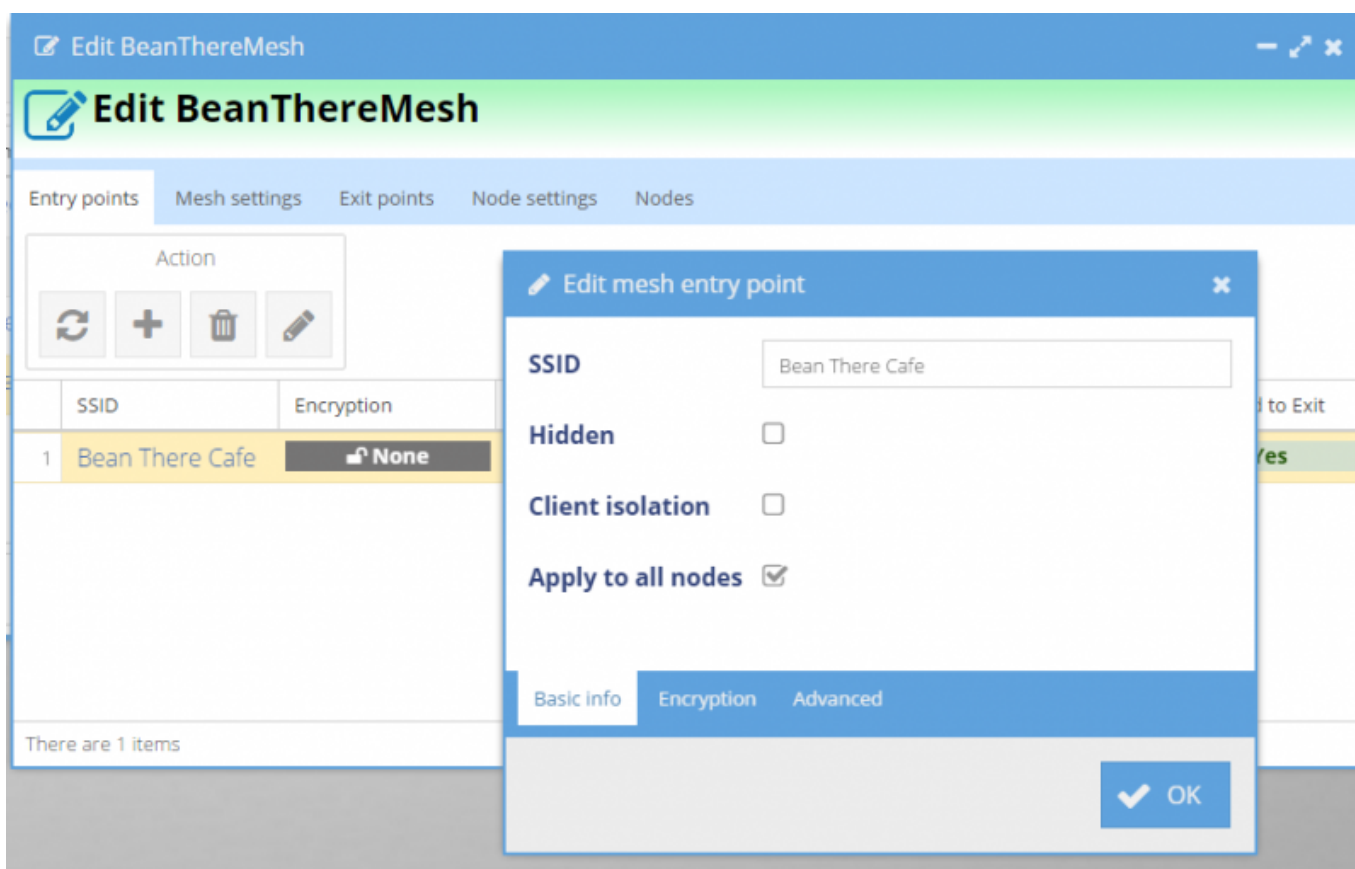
Edit BeanThereMesh

Edit BeanThereMesh

Entry points Mesh settings Exit points Node settings Nodes

Action

| | SSID | Encryption | d to Exit |
|---|---|---|---|
| 1 | Bean There Cafe | None | Yes |

There are 1 items

Edit mesh entry point

SSID Bean There Cafe

Hidden

Client isolation

Apply to all nodes

Basic info Encryption Advanced

OK